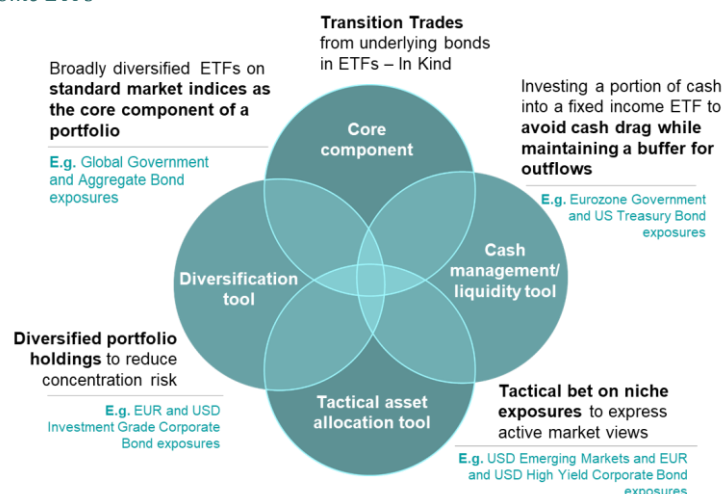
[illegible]

Transition Trades from underlying bonds in ETFs – In Kind

Broadly diversified ETFs on standard market indices as the core component of a portfolio

E.g. Global Government and Aggregate Bond exposures

Investing a portion of cash into a fixed income ETF to avoid cash drag while maintaining a buffer for outflows

E.g. Eurozone Government and US Treasury Bond exposures

Core component

Diversification tool

Cash management/ liquidity tool

Tactical asset allocation tool

Diversified portfolio holdings to reduce concentration risk

E.g. EUR and USD Investment Grade Corporate Bond exposures

Tactical bet on niche exposures to express active market views

E.g. USD Emerging Markets and EUR and USD High Yield Corporate Bond exposures